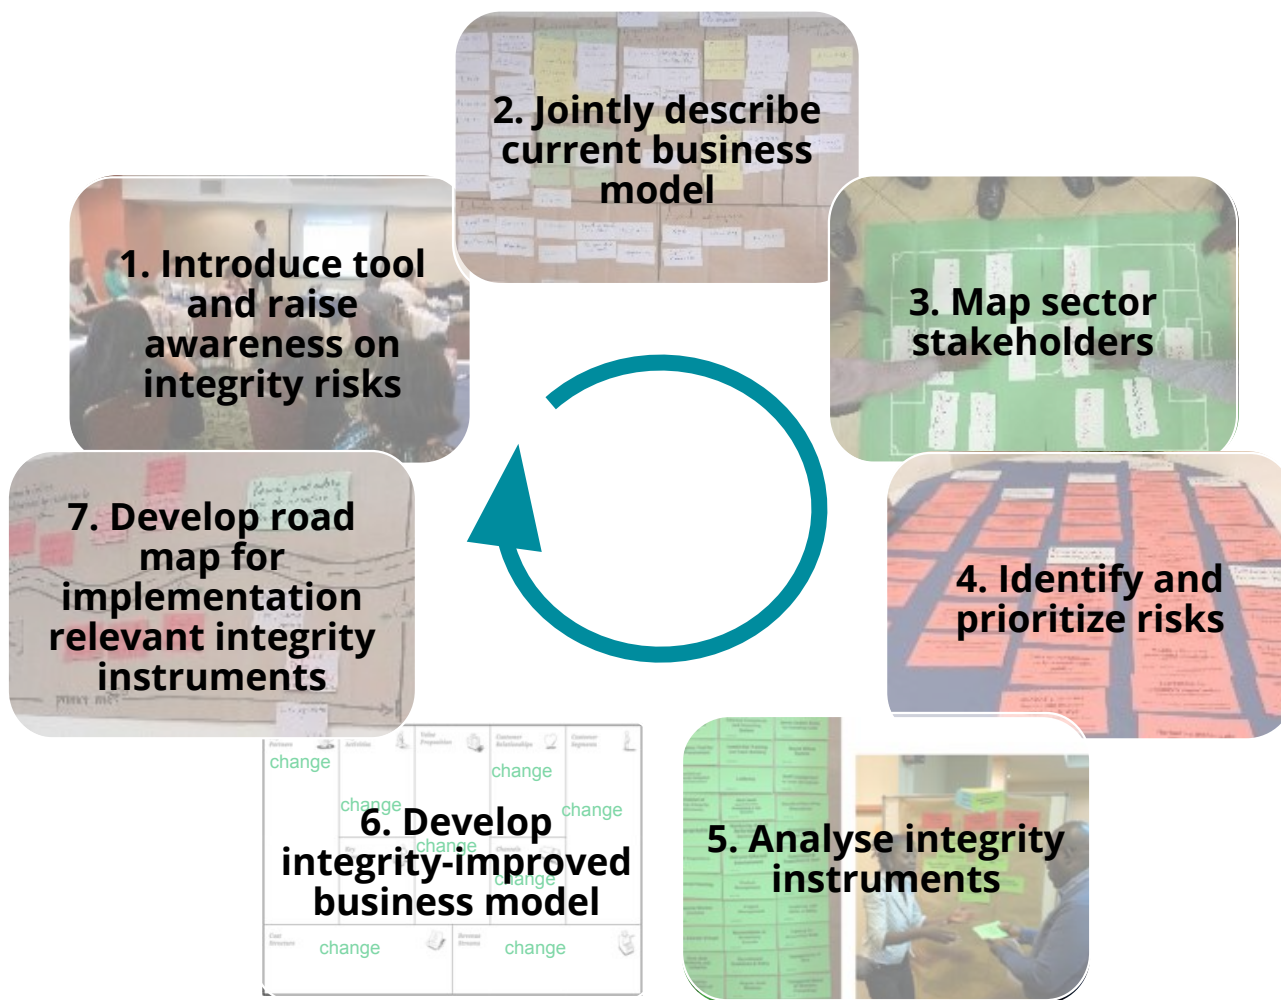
2. Jointly describe current business model

1. Introduce tool and raise awareness on integrity risks

3. Map sector stakeholders

7. Develop road map for implementation relevant integrity instruments

4. Identify and prioritize risks

change

change

change

change

6. Develop integrity-improved business model

change

change

change

change

5. Analyse integrity instruments